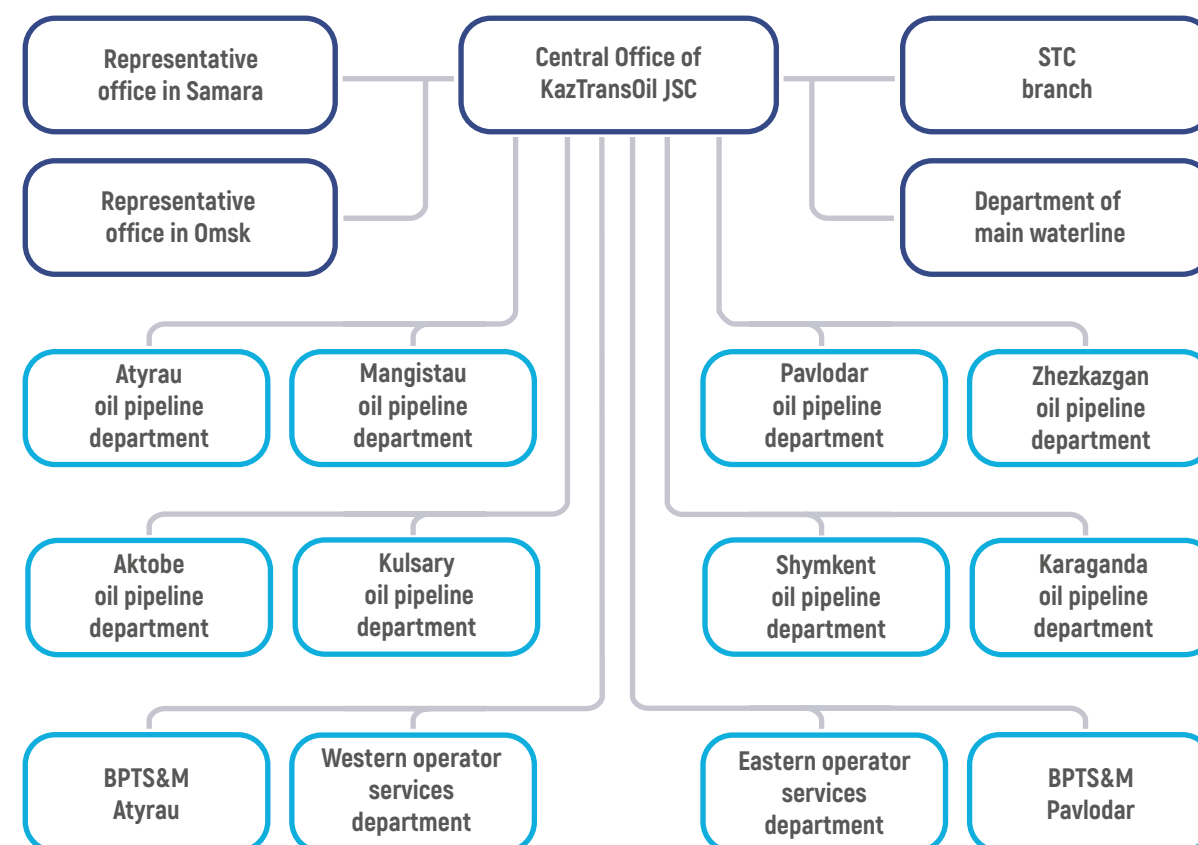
Representative office in Samara

Central Office of KazTransOil JSC

STC branch

Representative office in Omsk

Department of main waterline

Atyrau oil pipeline department

Mangistau oil pipeline department

Pavlodar oil pipeline department

Zhezkazgan oil pipeline department

Aktobe oil pipeline department

Kulsary oil pipeline department

Shymkent oil pipeline department

Karaganda oil pipeline department

BPTS&M Atyrau

Western operator services department

Eastern operator services department

BPTS&M Pavlodar